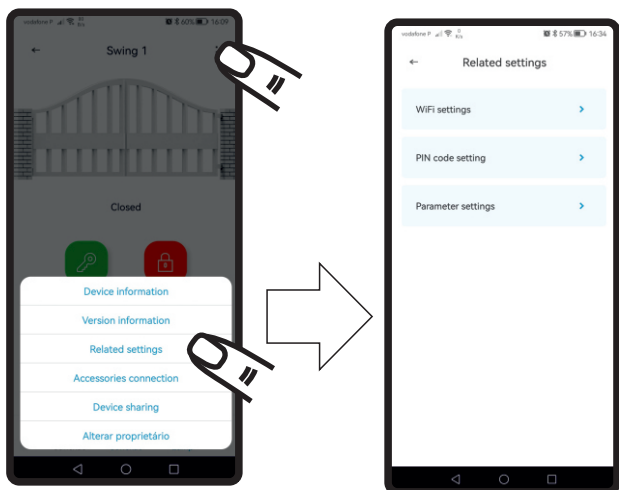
vodafone P 60% 16:09

Swing 1

Closed

Device information

Version information

Related settings

Accessories connection

Device sharing

Alterar proprietário

vodafone P 57% 16:34

Related settings

WiFi settings

PIN code setting

Parameter settings